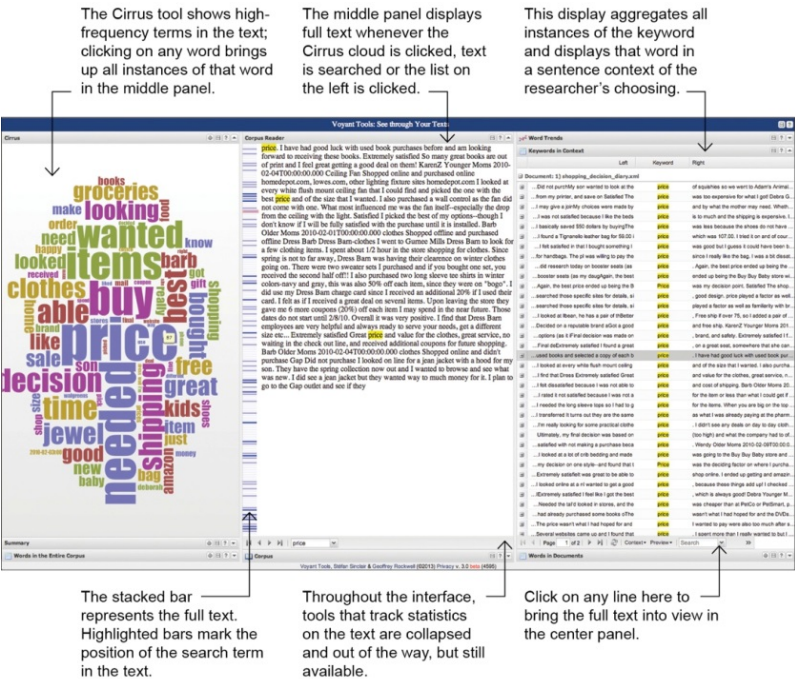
The Cirrus tool shows high-frequency terms in the text; clicking on any word brings up all instances of that word in the middle panel.

The middle panel displays full text whenever the Cirrus cloud is clicked, text is searched or the list on the left is clicked.

This display aggregates all instances of the keyword and displays that word in a sentence context of the researcher's choosing.

Voyant Tools: See through Your Text

Cirrus

Corpus Reader

Word Trends

Keywords in Context

Left Keyword Right

Document: 1) shopping_decision_diary.xml

price. I have had good luck with used book purchases before and am looking forward to receiving these books. Extremely satisfied So many great books are out of print and I feel great getting a good deal on them! KarenZ Younger Moms 2010-02-04T00:00:00.000 Ceiling Fan Shopped online and purchased online homedepot.com, lowes.com, other lighting fixture sites homedepot.com I looked at every white flush mount ceiling fan that I could find and picked the one with the best price and of the size that I wanted. I also purchased a wall control as the fan did not come with one. What most influenced me was the fan itself--especially the drop from the ceiling with the light. Satisfied I picked the best of my options--though I don't know if I will be fully satisfied with the purchase until it is installed. Barb Older Moms 2010-02-01T00:00:00.000 clothes Shopped offline and purchased offline Dress Barn Dress Barn-clothes I went to Gurnee Mills Dress Barn to look for a few clothing items. I spent about 1/2 hour in the store shopping for clothes. Since spring is not to far away, Dress Barn was having their clearence on winter clothes going on. There were two sweater sets I purchased and if you bought one set, you received the second one for $1.00. I also purchased two long sleeve tee shirts in winter colors-navy and gray, this was also 50% off each item, since they were on "bogo". I did use my Dress Barn charge card since I received an additional 20% if I used their card. I felt as if I received a great deal on several items. Upon leaving the store they gave me 6 more coupons (20%) off each item I may spend in the near future. Those dates do not start until 2/8/10. Overall it was very positive. I find that Dress Barn employees are very helpful and always ready to serve your needs, get a different size etc... Extremely satisfied Great price and value for the clothes, great service, no waiting in the check out line, and received additional coupons for future shopping. Barb Older Moms 2010-02-04T00:00:00.000 clothes Shopped online and didn't purchase Gap Did not purchase I looked on line for a jean jacket with a hood for my son. They have the spring collection now out and I wanted to browse and see what was new. I did see a jean jacket but they wanted way to much money for it. I plan to go to the Gap outlet and see if they

price wanted buy items needed decision clothes groceries looking able time jewel shipping best great looked free barb like sale good kids need order make books new baby bag just amazon son shop know gift got shoes size received brand money

Summary
Words in the Entire Corpus
Corpus
Words in Documents

Voyant Tools, Stéfan Sinclair & Geoffrey Rockwell (©2013) Privacy v. 2.0 beta (4586)

The stacked bar represents the full text. Highlighted bars mark the position of the search term in the text.

Throughout the interface, tools that track statistics on the text are collapsed and out of the way, but still available.

Click on any line here to bring the full text into view in the center panel.